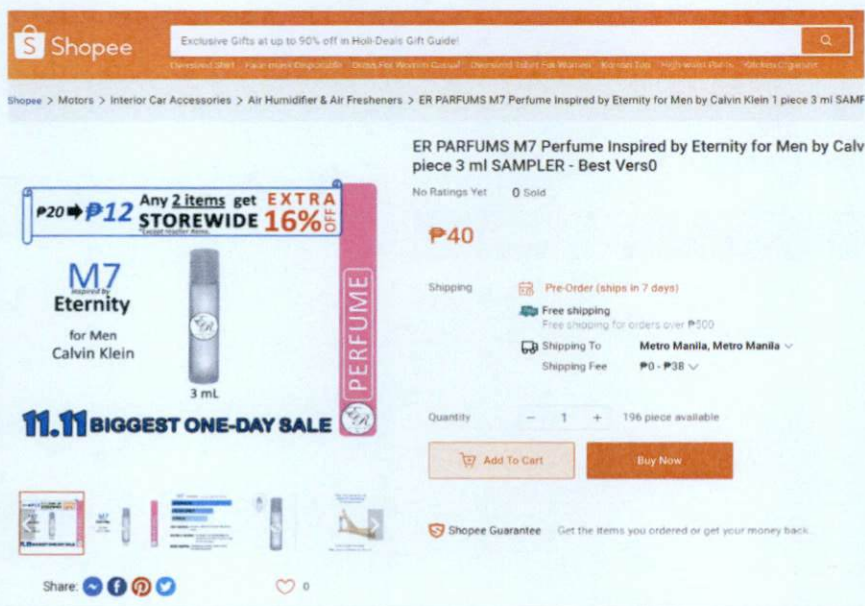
Shopee

Exclusive Gifts at up to 90% off in Holi-Deals Gift Guide!

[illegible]

Shopee > Motors > Interior Car Accessories > Air Humidifier & Air Fresheners > ER PARFUMS M7 Perfume Inspired by Eternity for Men by Calvin Klein 1 piece 3 ml SAMF

₱20 ➡ ₱12 Any 2 items get STOREWIDE EXTRA 16% OFF

*except voucher items

M7
inspired by
Eternity
for Men
Calvin Klein

3 mL

PERFUME

ER

11.11 BIGGEST ONE-DAY SALE

ER PARFUMS M7 Perfume Inspired by Eternity for Men by Calv piece 3 ml SAMPLER - Best Vers0

No Ratings Yet 0 Sold

₱40

Shipping Pre-Order (ships in 7 days)

Free shipping
Free shipping for orders over ₱300

Shipping To Metro Manila, Metro Manila
Shipping Fee ₱0 - ₱38

Quantity − 1 + 196 piece available

Add To Cart

Buy Now

Shopee Guarantee Get the items you ordered or get your money back.

Share:

0